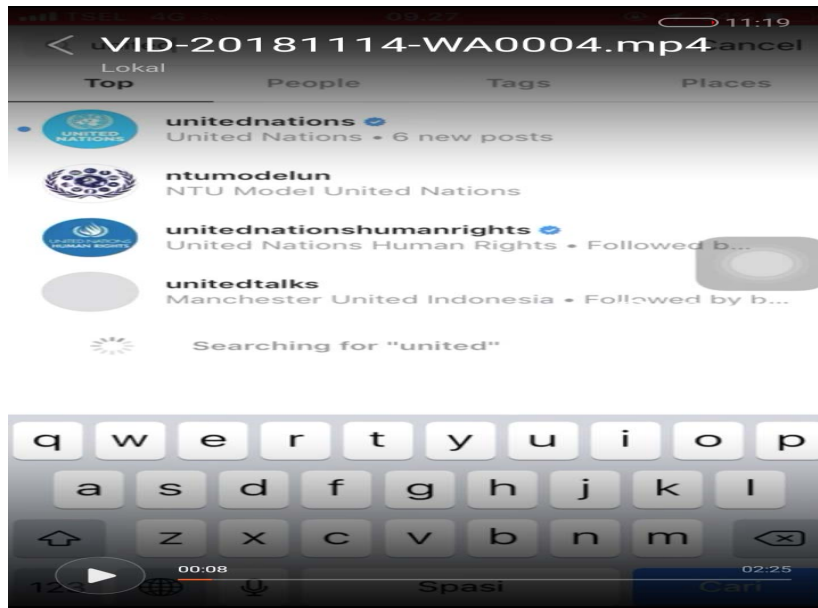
ISEL 4G 09:27 11:19

VID-20181114-WA0004.mp4

Cancel

Lokal

Top People Tags Places

unitednations
United Nations • 6 new posts

ntumodelun
NTU Model United Nations

unitednationshumanrights
United Nations Human Rights • Followed b...

unitedtalks
Manchester United Indonesia • Followed by b...

Searching for "united"

q w e r t y u i o p
a s d f g h j k l
z x c v b n m
123 Spasi Cari

00:08 02:25